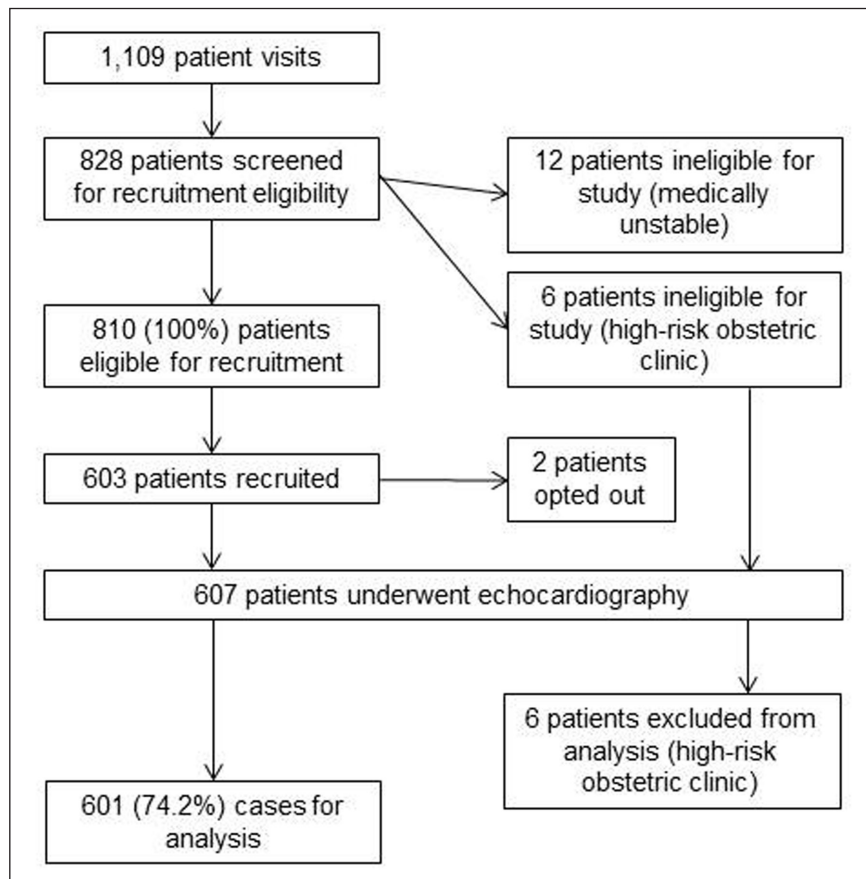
1,109 patient visits

828 patients screened for recruitment eligibility

12 patients ineligible for study (medically unstable)

6 patients ineligible for study (high-risk obstetric clinic)

810 (100%) patients eligible for recruitment

603 patients recruited

2 patients opted out

607 patients underwent echocardiography

6 patients excluded from analysis (high-risk obstetric clinic)

601 (74.2%) cases for analysis